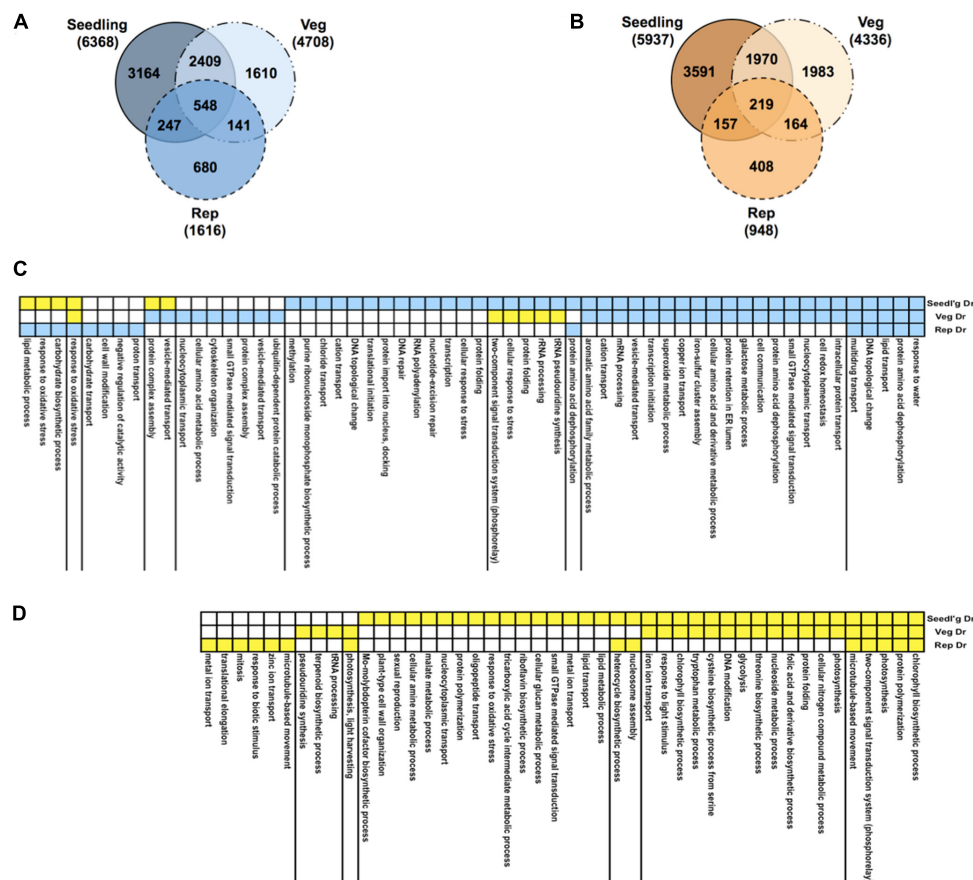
A

Seedling (6368)

Veg (4708)

3164
2409
1610
548
247
141
680

Rep (1616)

B

Seedling (5937)

Veg (4336)

3591
1970
1983
219
157
164
408

Rep (948)

C

Seedl'g Dr
Veg Dr
Rep Dr

lipid metabolic process
response to oxidative stress
carbohydrate biosynthetic process
response to oxidative stress
carbohydrate transport
cell wall modification
negative regulation of catalytic activity
proton transport
protein complex assembly
vesicle-mediated transport
nucleocytoplasmic transport
cellular amino acid metabolic process
cytoskeleton organization
small GTPase mediated signal transduction
protein complex assembly
vesicle-mediated transport
ubiquitin-dependent protein catabolic process
methylation
purine ribonucleoside monophosphate biosynthetic process
chloride transport
cation transport
DNA topological change
translational initiation
protein import into nucleus, docking
DNA repair
RNA polyadenylation
nucleotide-excision repair
transcription
cellular response to stress
protein folding
two-component signal transduction system (phosphorelay)
cellular response to stress
protein folding
rRNA processing
tRNA pseudouridine synthesis
protein amino acid dephosphorylation
aromatic amino acid family metabolic process
cation transport
mRNA processing
vesicle-mediated transport
transcription initiation
superoxide metabolic process
copper ion transport
iron-sulfur cluster assembly
protein retention in ER lumen
cellular amino acid and derivative metabolic process
galactose metabolic process
cell communication
protein amino acid dephosphorylation
small GTPase mediated signal transduction
nucleocytoplasmic transport
cell redox homeostasis
intracellular protein transport
multidrug transport
DNA topological change
lipid transport
protein amino acid dephosphorylation
response to water

D

Seedl'g Dr
Veg Dr
Rep Dr

metal ion transport
translational elongation
mitosis
response to biotic stimulus
zinc ion transport
microtubule-based movement
pseudouridine synthesis
terpenoid biosynthetic process
rRNA processing
photosynthesis, light harvesting
Mo-molybdopterin cofactor biosynthetic process
plant-type cell wall organization
sexual reproduction
cellular amine metabolic process
malate metabolic process
nucleocytoplasmic transport
protein polymerization
oligopeptide transport
response to oxidative stress
tricarboxylic acid cycle intermediate metabolic process
riboflavin biosynthetic process
cellular glucan metabolic process
small GTPase mediated signal transduction
metal ion transport
lipid transport
lipid metabolic process
heterocycle biosynthetic process
nucleosome assembly
iron ion transport
response to light stimulus
chlorophyll biosynthetic process
tryptophan metabolic process
cysteine biosynthetic process from serine
DNA modification
glycolysis
threonine biosynthetic process
nucleoside metabolic process
folic acid and derivative biosynthetic process
protein folding
cellular nitrogen compound metabolic process
photosynthesis
microtubule-based movement
two-component signal transduction system (phosphorelay)
photosynthesis
protein polymerization
chlorophyll biosynthetic process